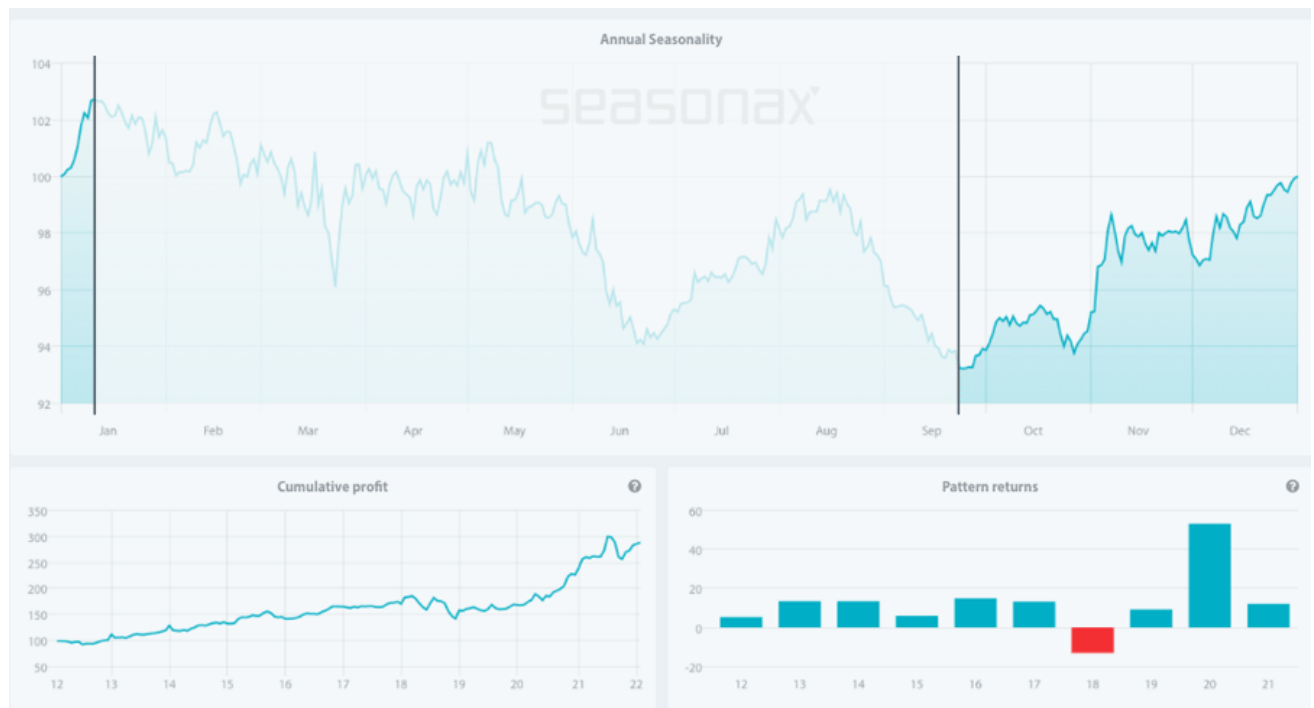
Annual Seasonality

seasonax

104
102
100
98
96
94
92

Jan Feb Mar Apr May Jun Jul Aug Sep Oct Nov Dec

Cumulative profit

?

350
300
250
200
150
100
50

12 13 14 15 16 17 18 19 20 21 22

Pattern returns

?

60
40
20
0
-20

12 13 14 15 16 17 18 19 20 21